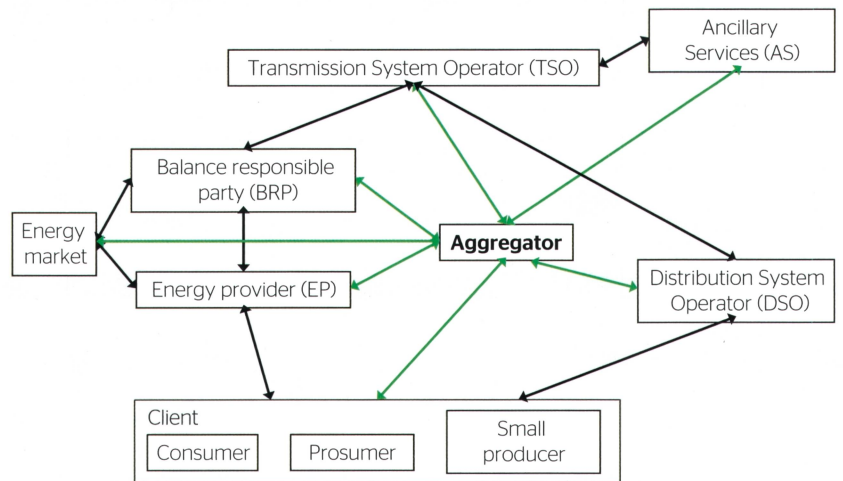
Ancillary Services (AS)

Transmission System Operator (TSO)

Balance responsible party (BRP)

Energy market

Aggregator

Energy provider (EP)

Distribution System Operator (DSO)

Client

Consumer

Prosumer

Small producer